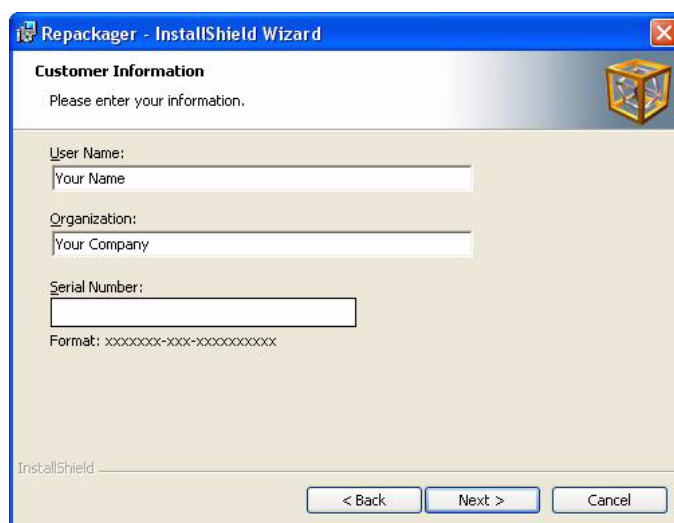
Repackager - InstallShield Wizard

Customer Information

Please enter your information.

User Name:

Your Name

Organization:

Your Company

Serial Number:

Format: xxxxxxx-xxx-xxxxxxxxxx

InstallShield

< Back

Next >

Cancel